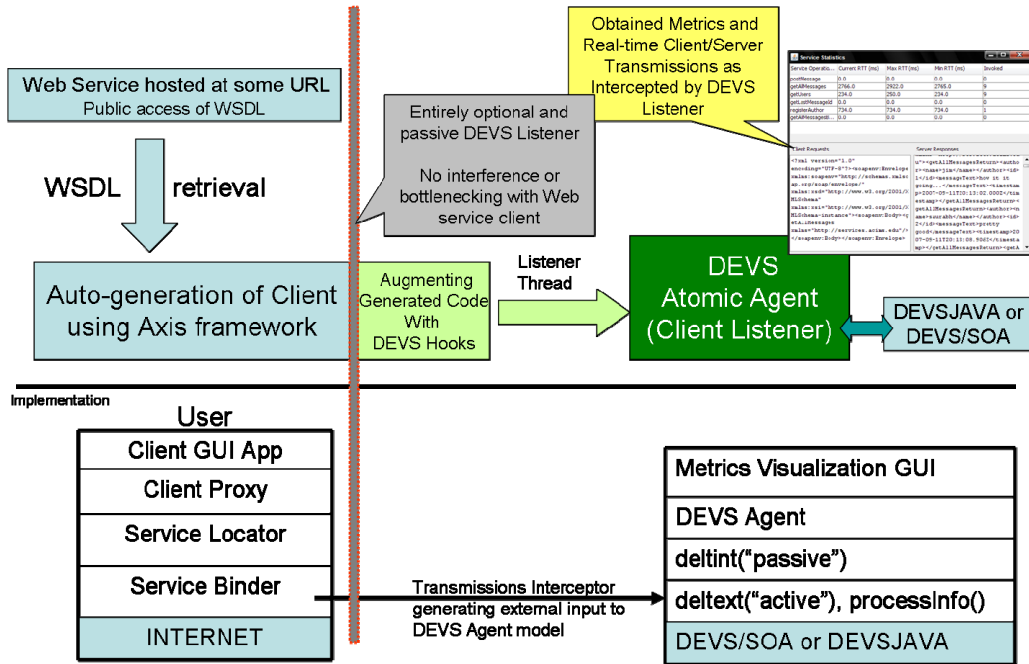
Web Service hosted at some URL
Public access of WSDL

WSDL retrieval

Entirely optional and passive DEVS Listener

No interference or bottlenecking with Web service client

Obtained Metrics and Real-time Client/Server Transmissions as Intercepted by DEVS Listener

Service Statistics

| Service Operatio... | Current RTT (ms) | Max RTT (ms) | Min RTT (ms) | Invoked |
|---|---|---|---|---|
| postMessage | 0.0 | 0.0 | 0.0 | 0 |
| getAllMessages | 2766.0 | 2922.0 | 2765.0 | 9 |
| getUsers | 234.0 | 250.0 | 234.0 | 9 |
| getListMessageId | 0.0 | 0.0 | 0.0 | 0 |
| registerAuthor | 734.0 | 734.0 | 734.0 | 1 |
| getAllMessagesB... | 0.0 | 0.0 | 0.0 | 0 |

Client Requests
Server Responses

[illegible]

Auto-generation of Client using Axis framework

Augmenting Generated Code With DEVS Hooks

Listener Thread

DEVS Atomic Agent (Client Listener)

DEVSJAVA or DEVS/SOA

Implementation

User

Client GUI App
Client Proxy
Service Locator
Service Binder
INTERNET

Transmissions Interceptor generating external input to DEVS Agent model

Metrics Visualization GUI
DEVS Agent
deltint(“passive”)
deltext(“active”), processInfo()
DEVS/SOA or DEVSJAVA